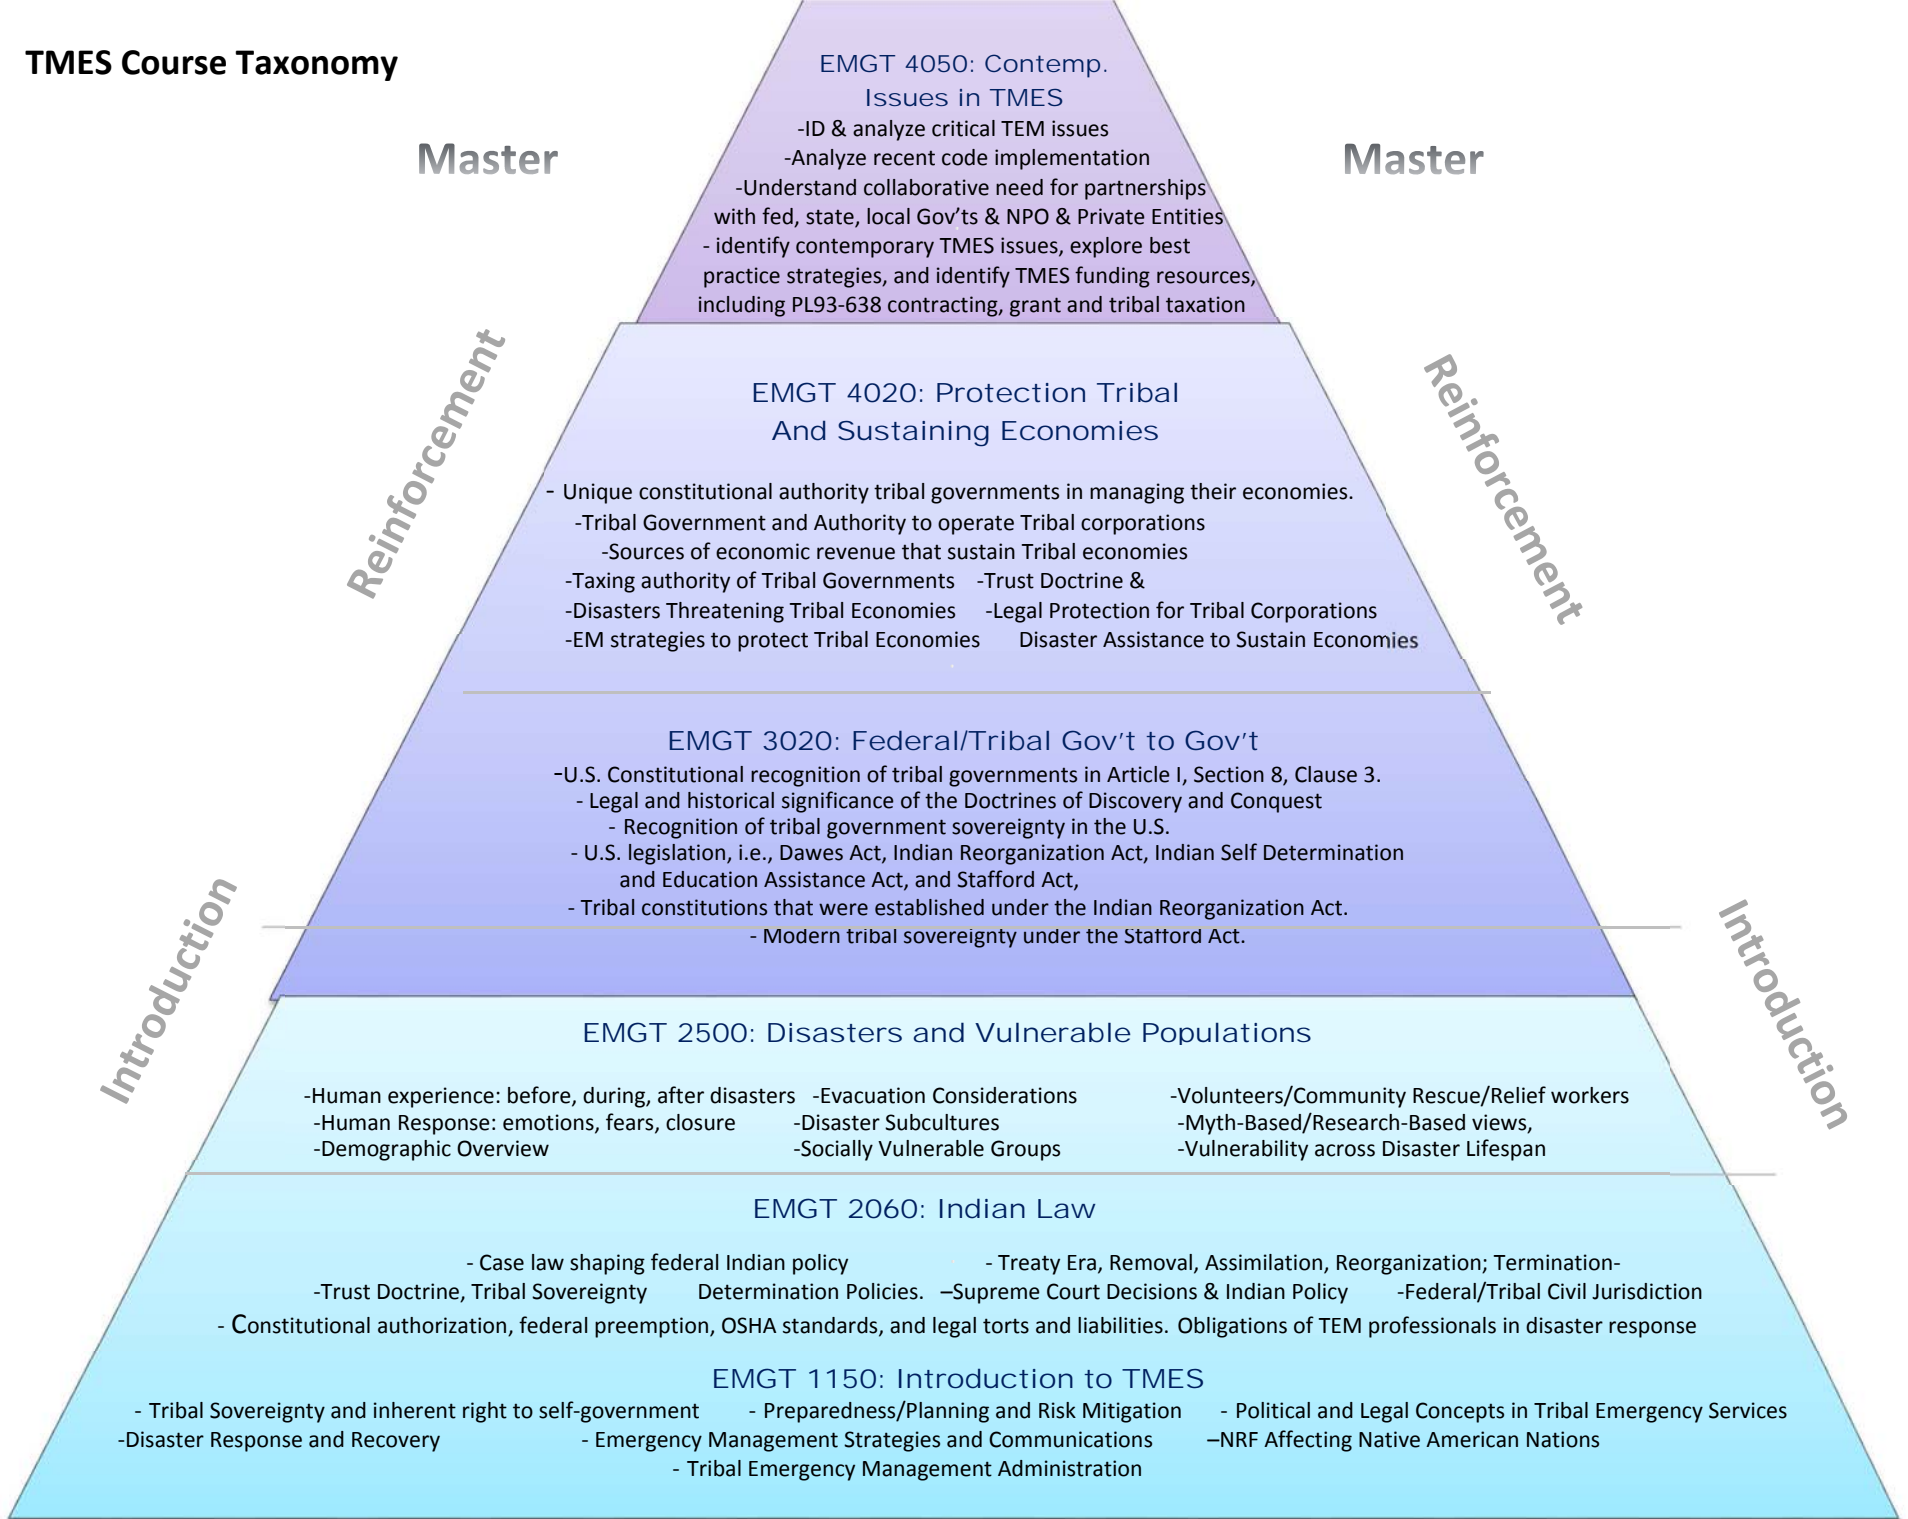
TMES Course Taxonomy

Master

Master

EMGT 4050: Contemp. Issues in TMES
-ID & analyze critical TEM issues
-Analyze recent code implementation
-Understand collaborative need for partnerships with fed, state, local Gov'ts & NPO & Private Entities
- identify contemporary TMES issues, explore best practice strategies, and identify TMES funding resources, including PL93-638 contracting, grant and tribal taxation

Reinforcement

Reinforcement

EMGT 4020: Protection Tribal And Sustaining Economies

- Unique constitutional authority tribal governments in managing their economies.
-Tribal Government and Authority to operate Tribal corporations
-Sources of economic revenue that sustain Tribal economies
-Taxing authority of Tribal Governments -Trust Doctrine &
-Disasters Threatening Tribal Economies -Legal Protection for Tribal Corporations
-EM strategies to protect Tribal Economies Disaster Assistance to Sustain Economies

EMGT 3020: Federal/Tribal Gov't to Gov't
-U.S. Constitutional recognition of tribal governments in Article I, Section 8, Clause 3.
- Legal and historical significance of the Doctrines of Discovery and Conquest
- Recognition of tribal government sovereignty in the U.S.
- U.S. legislation, i.e., Dawes Act, Indian Reorganization Act, Indian Self Determination and Education Assistance Act, and Stafford Act,
- Tribal constitutions that were established under the Indian Reorganization Act.
- Modern tribal sovereignty under the Stafford Act.

Introduction

Introduction

EMGT 2500: Disasters and Vulnerable Populations

-Human experience: before, during, after disasters -Evacuation Considerations -Volunteers/Community Rescue/Relief workers
-Human Response: emotions, fears, closure -Disaster Subcultures -Myth-Based/Research-Based views,
-Demographic Overview -Socially Vulnerable Groups -Vulnerability across Disaster Lifespan

EMGT 2060: Indian Law

- Case law shaping federal Indian policy - Treaty Era, Removal, Assimilation, Reorganization; Termination-
-Trust Doctrine, Tribal Sovereignty Determination Policies. –Supreme Court Decisions & Indian Policy -Federal/Tribal Civil Jurisdiction
- Constitutional authorization, federal preemption, OSHA standards, and legal torts and liabilities. Obligations of TEM professionals in disaster response

EMGT 1150: Introduction to TMES
- Tribal Sovereignty and inherent right to self-government - Preparedness/Planning and Risk Mitigation - Political and Legal Concepts in Tribal Emergency Services
-Disaster Response and Recovery - Emergency Management Strategies and Communications –NRF Affecting Native American Nations
- Tribal Emergency Management Administration